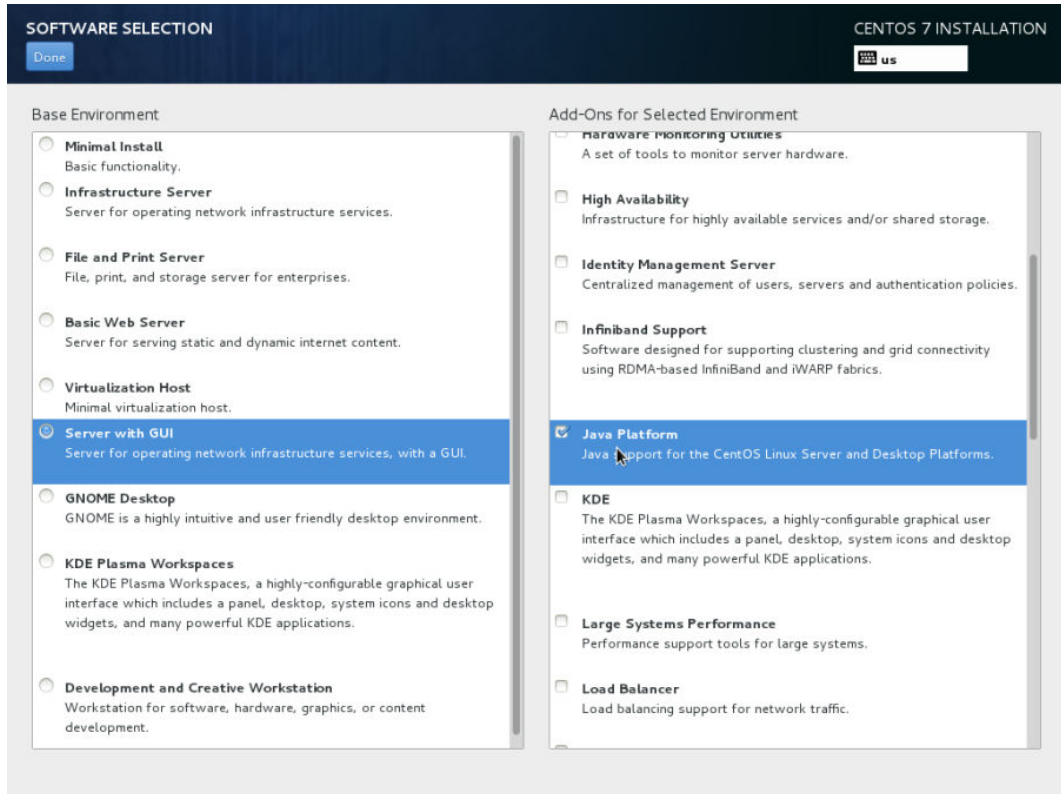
SOFTWARE SELECTION

Done

CENTOS 7 INSTALLATION

us

Base Environment

Minimal Install
Basic functionality.

Infrastructure Server
Server for operating network infrastructure services.

File and Print Server
File, print, and storage server for enterprises.

Basic Web Server
Server for serving static and dynamic internet content.

Virtualization Host
Minimal virtualization host.

Server with GUI
Server for operating network infrastructure services, with a GUI.

GNOME Desktop
GNOME is a highly intuitive and user friendly desktop environment.

KDE Plasma Workspaces
The KDE Plasma Workspaces, a highly-configurable graphical user interface which includes a panel, desktop, system icons and desktop widgets, and many powerful KDE applications.

Development and Creative Workstation
Workstation for software, hardware, graphics, or content development.

Add-Ons for Selected Environment

Hardware Monitoring Utilities
A set of tools to monitor server hardware.

High Availability
Infrastructure for highly available services and/or shared storage.

Identity Management Server
Centralized management of users, servers and authentication policies.

Infiniband Support
Software designed for supporting clustering and grid connectivity using RDMA-based InfiniBand and iWARP fabrics.

Java Platform
Java support for the CentOS Linux Server and Desktop Platforms.

KDE
The KDE Plasma Workspaces, a highly-configurable graphical user interface which includes a panel, desktop, system icons and desktop widgets, and many powerful KDE applications.

Large Systems Performance
Performance support tools for large systems.

Load Balancer
Load balancing support for network traffic.